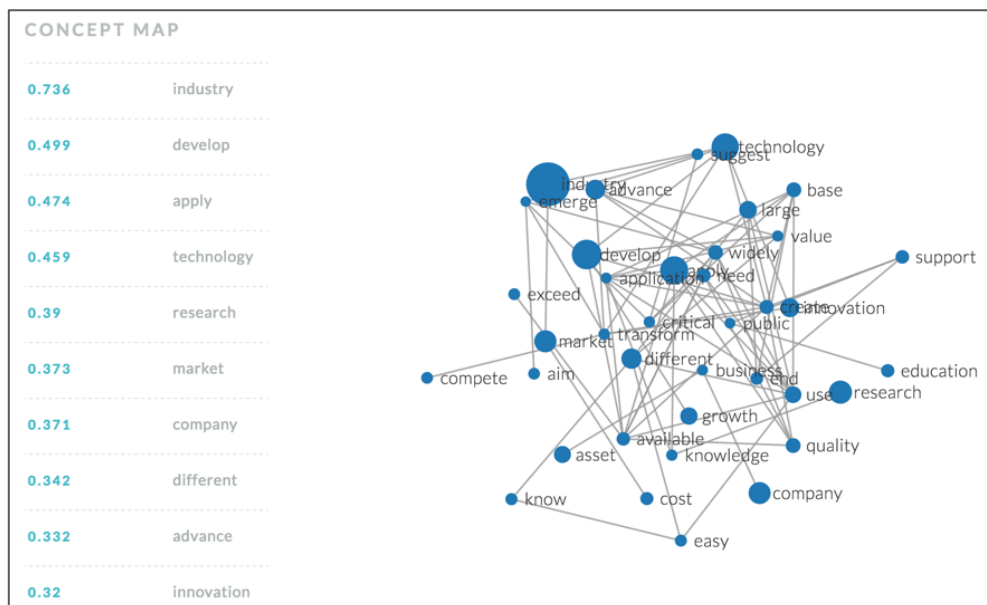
CONCEPT MAP

| | |
|---|---|
| 0.736 | industry |
| 0.499 | develop |
| 0.474 | apply |
| 0.459 | technology |
| 0.39 | research |
| 0.373 | market |
| 0.371 | company |
| 0.342 | different |
| 0.332 | advance |
| 0.32 | innovation |

technology
suggest
industry
advance
emerge
base
large
value
develop
widely
apply
need
application
support
exceed
create
innovation
critical
public
transform
market
different
business
end
education
compete
aim
use
research
growth
available
quality
asset
knowledge
company
know
cost
easy